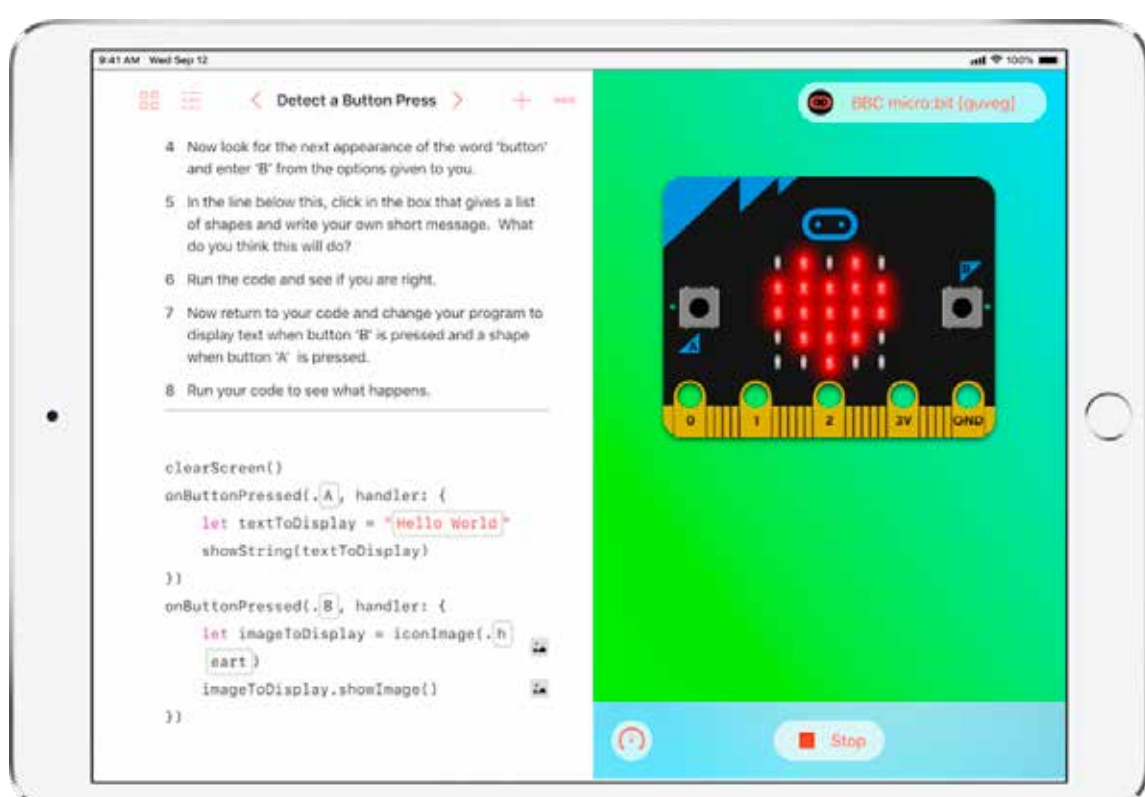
9:41 AM Wed Sep 12

100%

Detect a Button Press

BBC micro:bit [guveg]

4 Now look for the next appearance of the word 'button' and enter 'B' from the options given to you.

5 In the line below this, click in the box that gives a list of shapes and write your own short message. What do you think this will do?

6 Run the code and see if you are right.

7 Now return to your code and change your program to display text when button 'B' is pressed and a shape when button 'A' is pressed.

8 Run your code to see what happens.

clearScreen()
onButtonPressed(.A, handler: {
let textToDisplay = "Hello World"
showString(textToDisplay)
})
onButtonPressed(.B, handler: {
let imageToDisplay = iconImage(.heart)
imageToDisplay.showImage()
})

0 1 2 3V GND

Stop